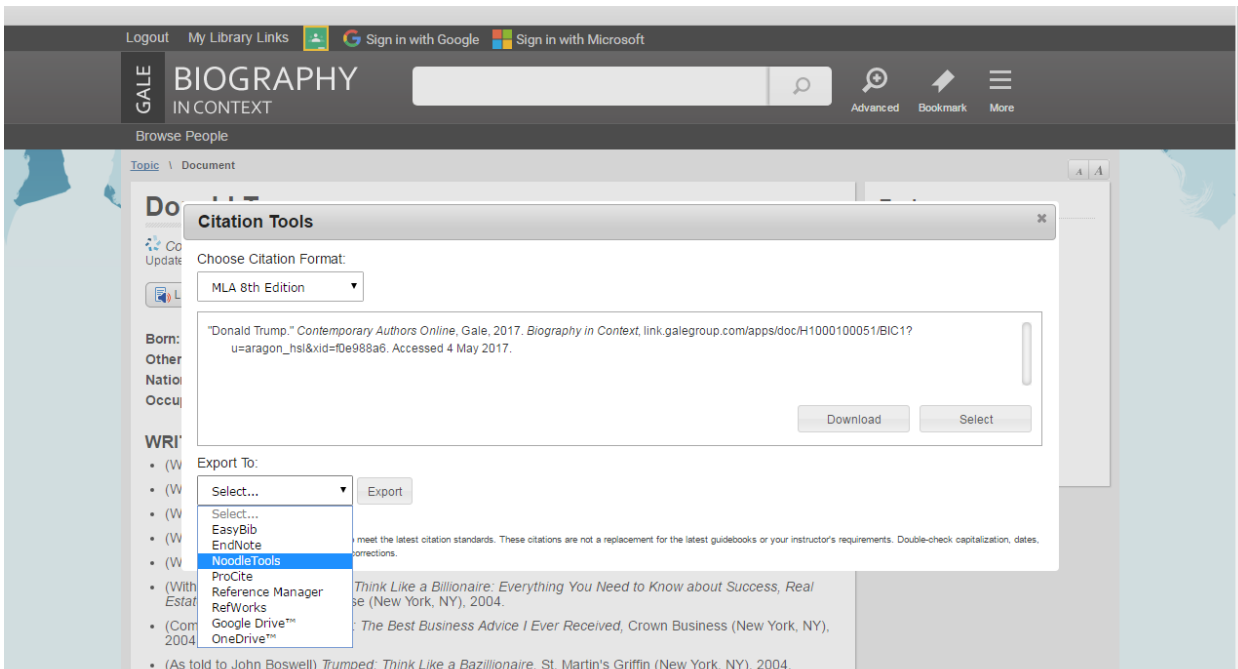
Logout My Library Links Sign in with Google Sign in with Microsoft

GALE BIOGRAPHY IN CONTEXT

Advanced Bookmark More

Browse People

Topic \ Document

A A

Do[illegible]

Co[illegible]
Update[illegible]

L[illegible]

Born:
Other
Nation
Occup

WRI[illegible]

• (W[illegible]
• (W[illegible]
• (W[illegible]
• (W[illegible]
• (W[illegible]
• (With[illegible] Think Like a Billionaire: Everything You Need to Know about Success, Real Estat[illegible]se (New York, NY), 2004.
• (Com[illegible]: The Best Business Advice I Ever Received, Crown Business (New York, NY), 2004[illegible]
• (As told to John Boswell) Trumped: Think Like a Bazillionaire, St. Martin's Griffin (New York, NY), 2004.

Citation Tools

Choose Citation Format:

MLA 8th Edition

"Donald Trump." Contemporary Authors Online, Gale, 2017. Biography in Context, link.galegroup.com/apps/doc/H1000100051/BIC1?u=aragon_hsl&xid=f0e988a6. Accessed 4 May 2017.

Download Select

Export To:

Select...

Export

Select...
EasyBib
EndNote
NoodleTools
ProCite
Reference Manager
RefWorks
Google Drive™
OneDrive™

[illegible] meet the latest citation standards. These citations are not a replacement for the latest guidebooks or your instructor's requirements. Double-check capitalization, dates, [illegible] corrections.